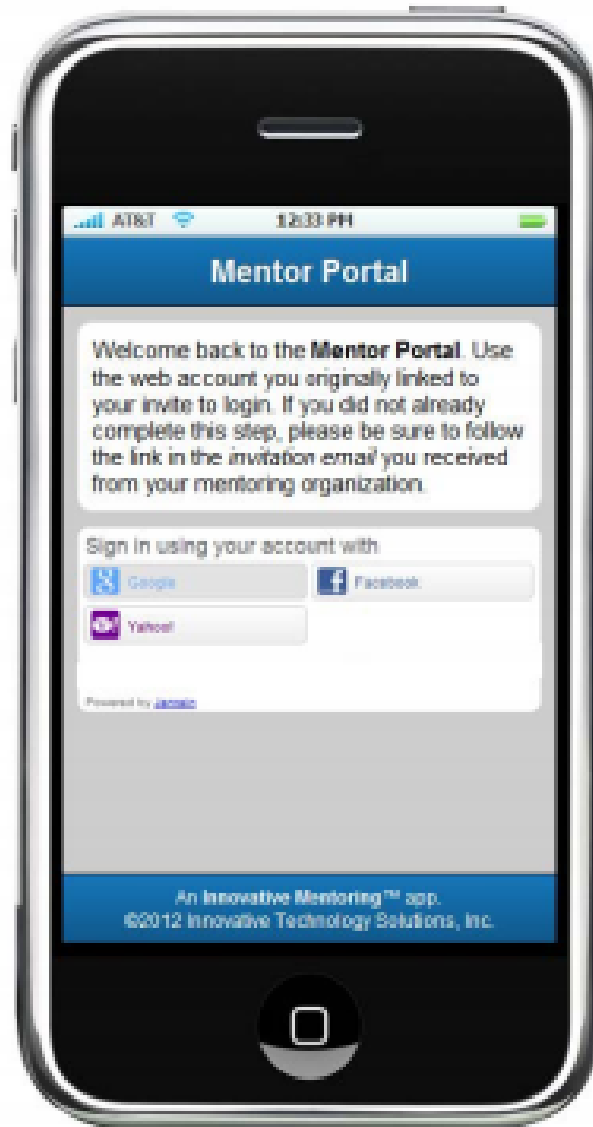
AT&T 12:33 PM

Mentor Portal

Welcome back to the **Mentor Portal**. Use the web account you originally linked to your invite to login. If you did not already complete this step, please be sure to follow the link in the *invitation email* you received from your mentoring organization.

Sign in using your account with:

Google

Facebook

Yahoo!

Powered by Janrain

An **Innovative Mentoring™** app.
©2012 Innovative Technology Solutions, Inc.